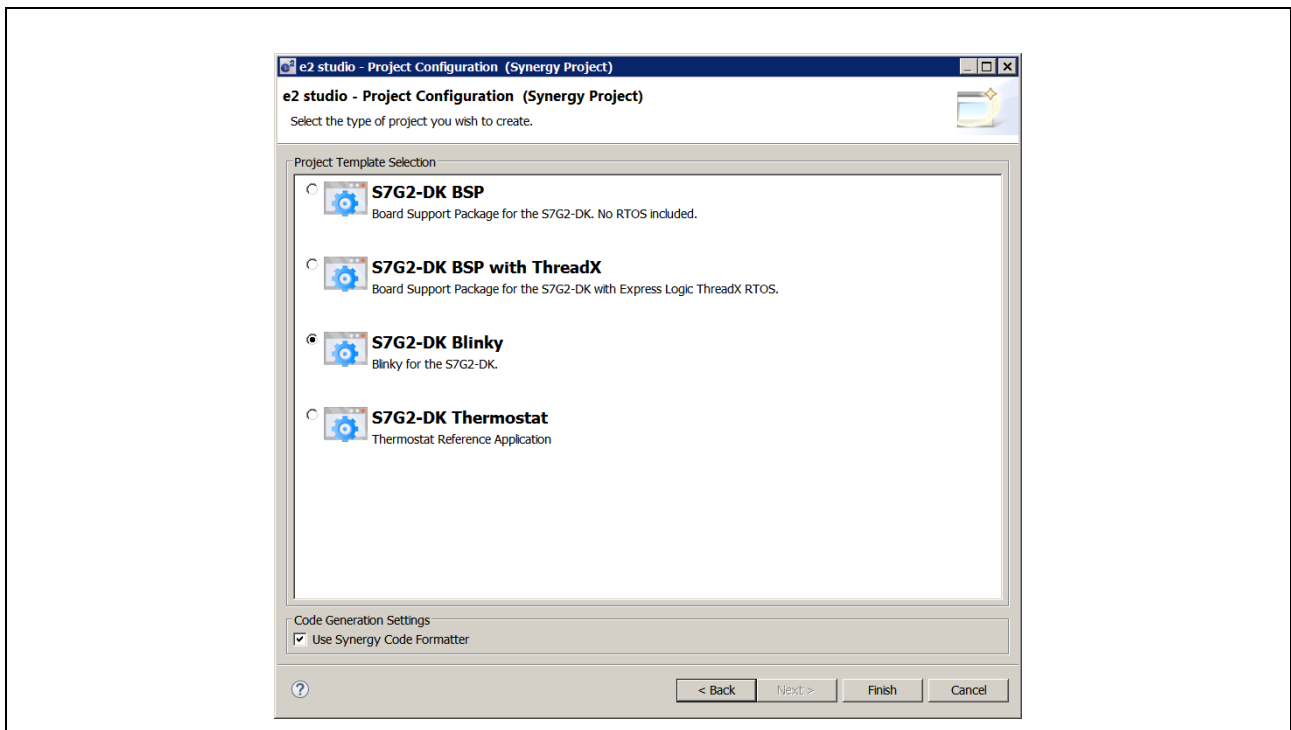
e2 studio - Project Configuration (Synergy Project)

e2 studio - Project Configuration (Synergy Project)

Select the type of project you wish to create.

Project Template Selection

S7G2-DK BSP
Board Support Package for the S7G2-DK. No RTOS included.

S7G2-DK BSP with ThreadX
Board Support Package for the S7G2-DK with Express Logic ThreadX RTOS.

S7G2-DK Blinky
Blinky for the S7G2-DK.

S7G2-DK Thermostat
Thermostat Reference Application

Code Generation Settings
Use Synergy Code Formatter

< Back
Next >
Finish
Cancel